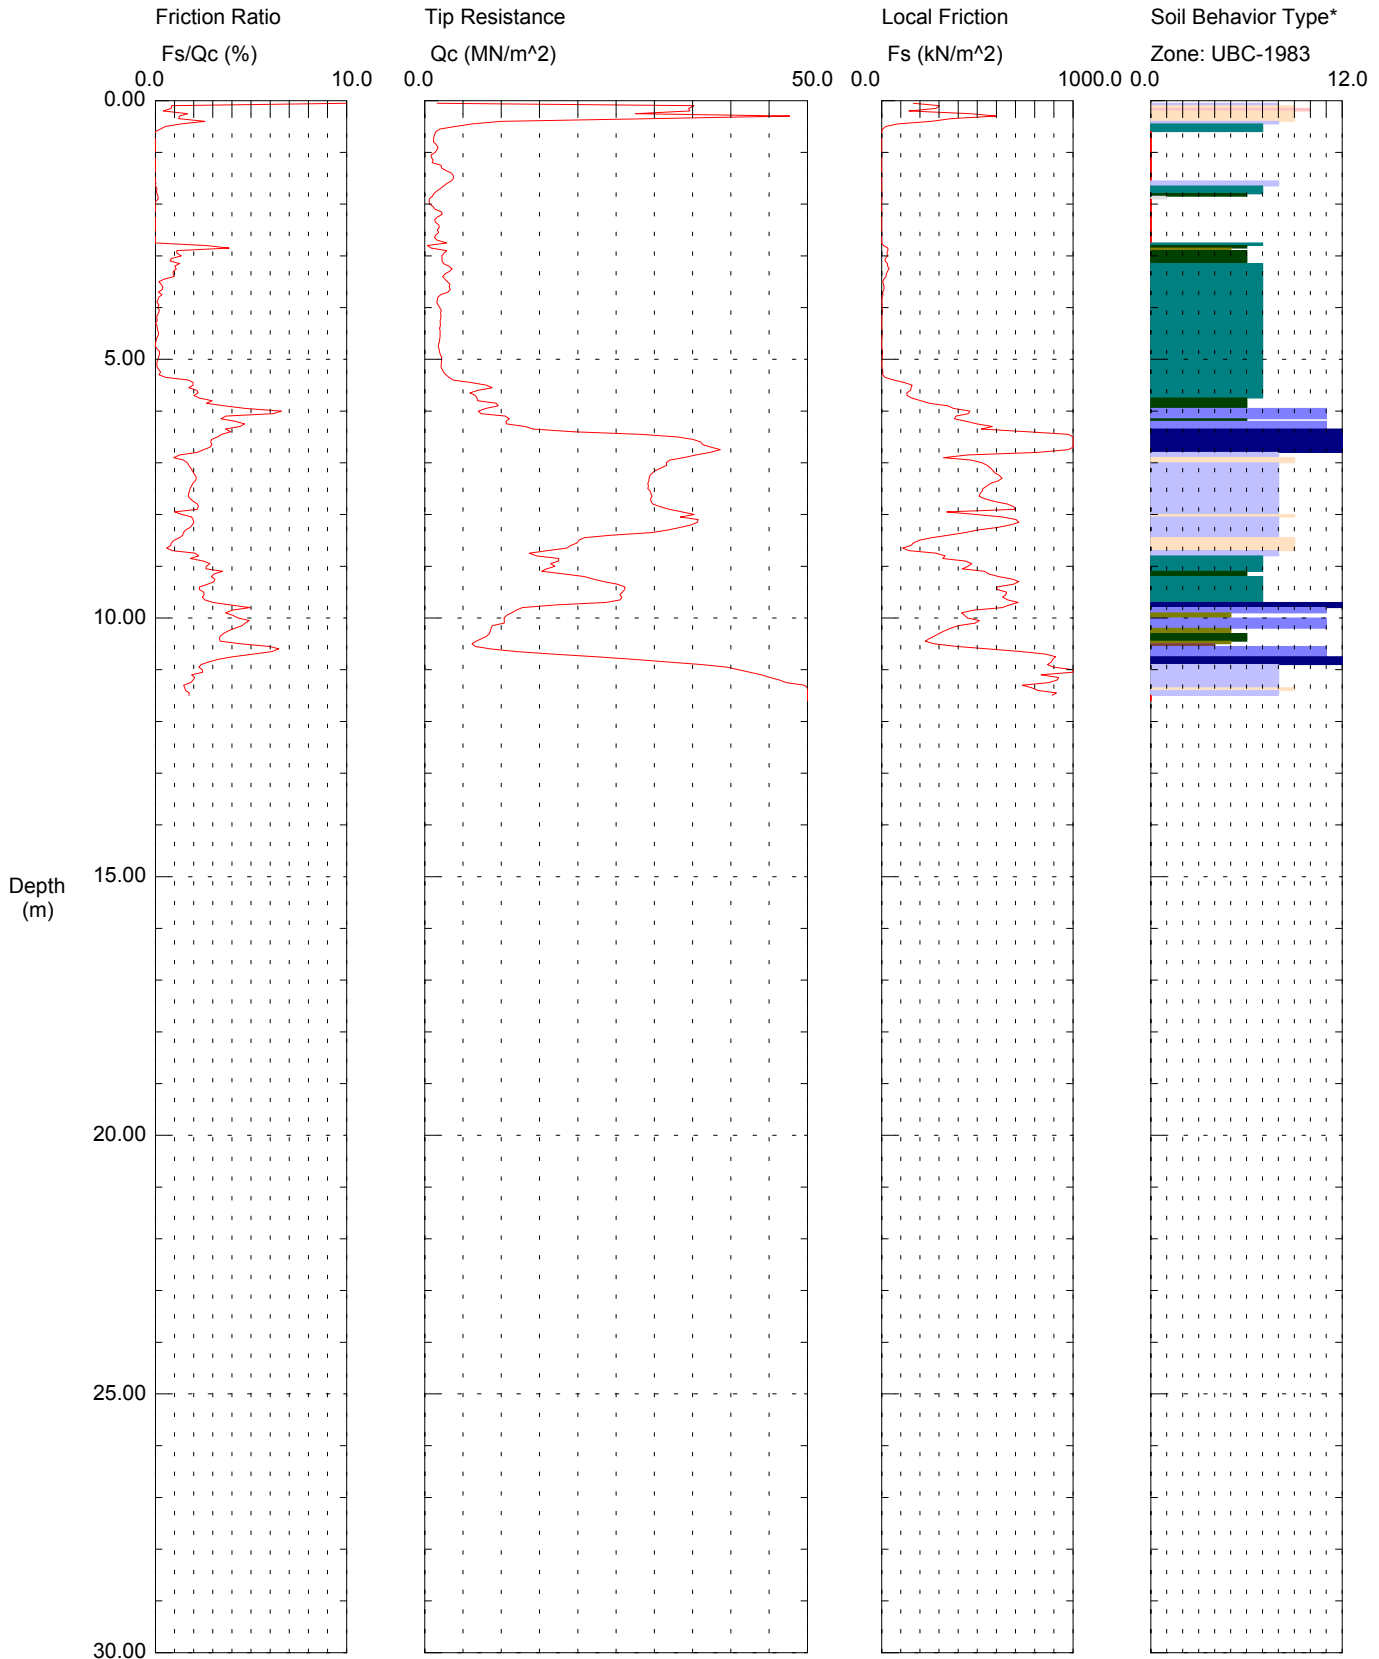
Friction Ratio
Fs/Qc (%)
0.0 10.0

Tip Resistance
Qc (MN/m^2)
0.0 50.0

Local Friction
Fs (kN/m^2)
0.0 1000.0

Soil Behavior Type*
Zone: UBC-1983
0.0 12.0

0.00
5.00
10.00
15.00
20.00
25.00
30.00

Depth
(m)